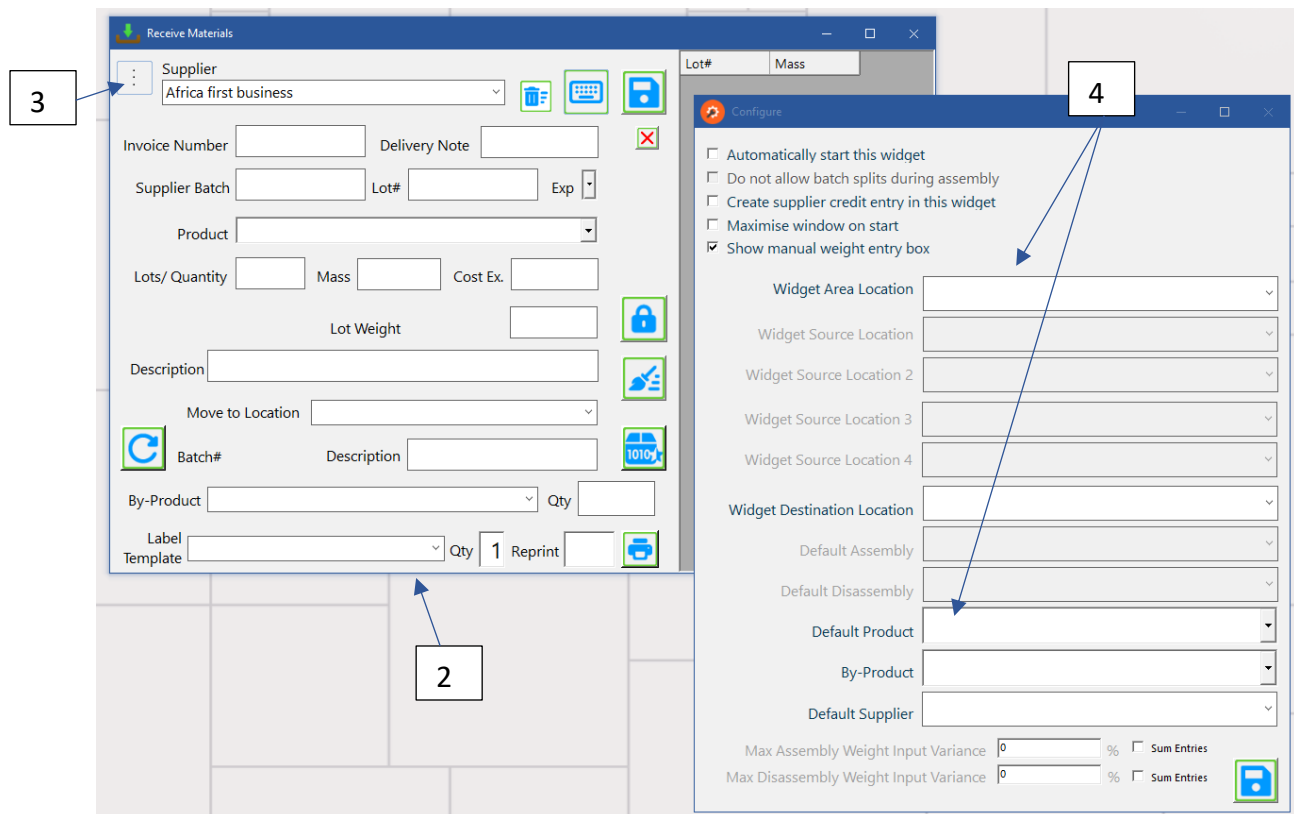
Receive Materials

3

Supplier
Africa first business

Invoice Number
Delivery Note
Supplier Batch
Lot#
Exp
Product
Lots/ Quantity
Mass
Cost Ex.
Lot Weight
Description
Move to Location
Batch#
Description
By-Product
Qty
Label Template
Qty 1
Reprint

| Lot# | Mass |
|---|---|

2

4

Configure

☐ Automatically start this widget
☐ Do not allow batch splits during assembly
☐ Create supplier credit entry in this widget
☐ Maximise window on start
☑ Show manual weight entry box

Widget Area Location
Widget Source Location
Widget Source Location 2
Widget Source Location 3
Widget Source Location 4
Widget Destination Location
Default Assembly
Default Disassembly
Default Product
By-Product
Default Supplier
Max Assembly Weight Input Variance 0 % ☐ Sum Entries
Max Disassembly Weight Input Variance 0 % ☐ Sum Entries